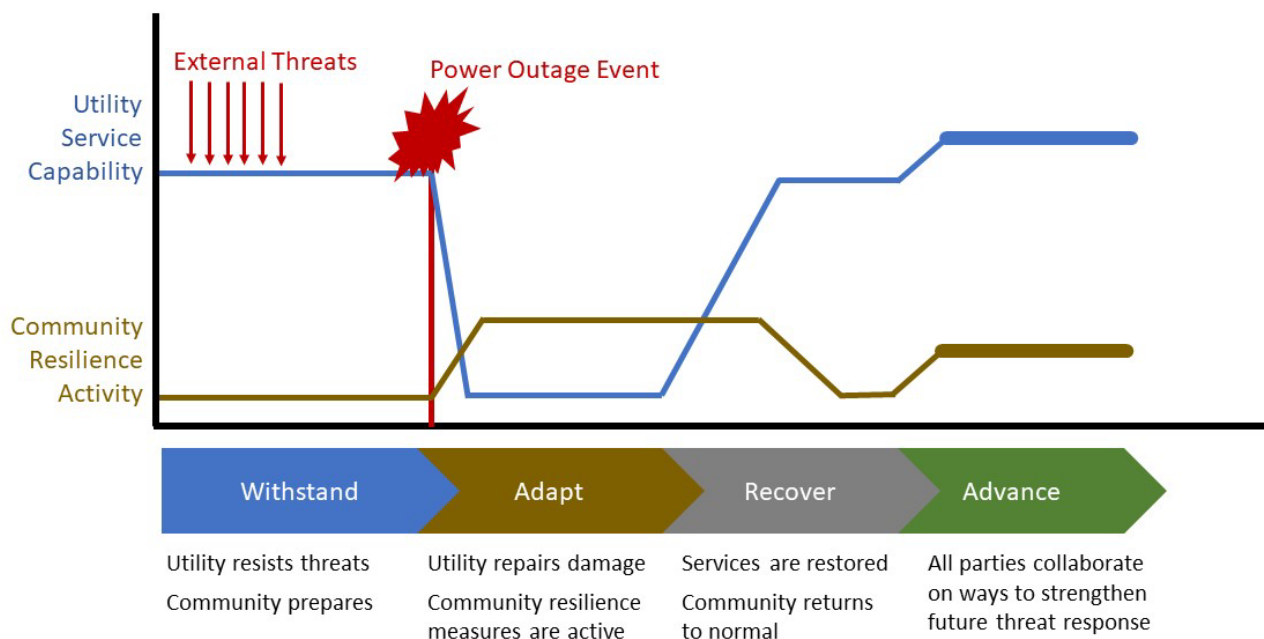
External Threats

Power Outage Event

Utility Service Capability

Community Resilience Activity

Withstand

Adapt

Recover

Advance

Utility resists threats

Community prepares

Utility repairs damage

Community resilience measures are active

Services are restored

Community returns to normal

All parties collaborate on ways to strengthen future threat response